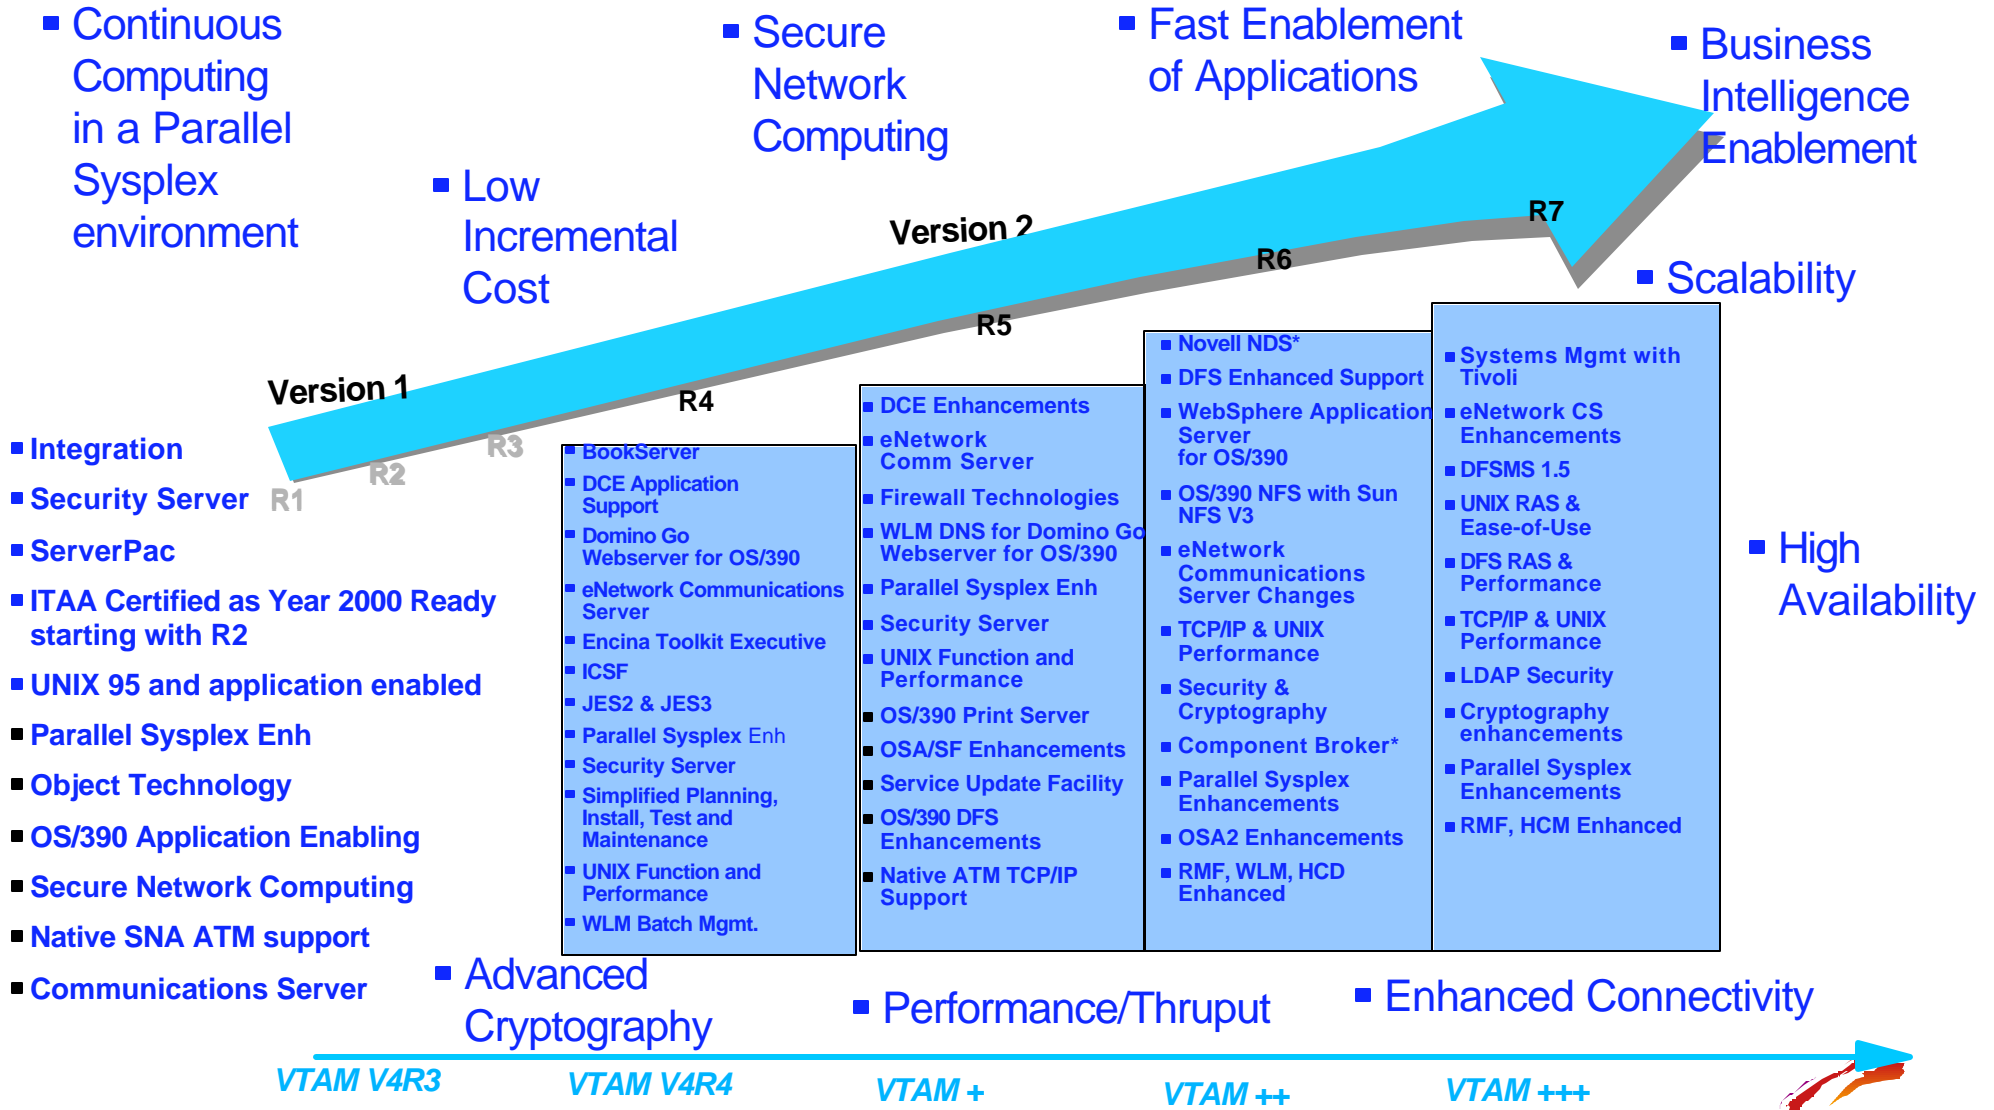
Continuous Computing in a Parallel Sysplex environment

Low Incremental Cost

Secure Network Computing

Fast Enablement of Applications

Business Intelligence Enablement

Version 1

Version 2

R1

R2

R3

R4

R5

R6

R7

Scalability

High Availability

Integration

Security Server

ServerPac

ITAA Certified as Year 2000 Ready starting with R2

UNIX 95 and application enabled

Parallel Sysplex Enh

Object Technology

OS/390 Application Enabling

Secure Network Computing

Native SNA ATM support

Communications Server

BookServer
DCE Application Support
Domino Go Webserver for OS/390
eNetwork Communications Server
Encina Toolkit Executive
ICSF
JES2 & JES3
Parallel Sysplex Enh
Security Server
Simplified Planning, Install, Test and Maintenance
UNIX Function and Performance
WLM Batch Mgmt.

DCE Enhancements
eNetwork Comm Server
Firewall Technologies
WLM DNS for Domino Go Webserver for OS/390
Parallel Sysplex Enh
Security Server
UNIX Function and Performance
OS/390 Print Server
OSA/SF Enhancements
Service Update Facility
OS/390 DFS Enhancements
Native ATM TCP/IP Support

Novell NDS*
DFS Enhanced Support
WebSphere Application Server for OS/390
OS/390 NFS with Sun NFS V3
eNetwork Communications Server Changes
TCP/IP & UNIX Performance
Security & Cryptography
Component Broker*
Parallel Sysplex Enhancements
OSA2 Enhancements
RMF, WLM, HCD Enhanced

Systems Mgmt with Tivoli
eNetwork CS Enhancements
DFSMS 1.5
UNIX RAS & Ease-of-Use
DFS RAS & Performance
TCP/IP & UNIX Performance
LDAP Security
Cryptography enhancements
Parallel Sysplex Enhancements
RMF, HCM Enhanced

Advanced Cryptography

Performance/Thruput

Enhanced Connectivity

VTAM V4R3

VTAM V4R4

VTAM +

VTAM ++

VTAM +++